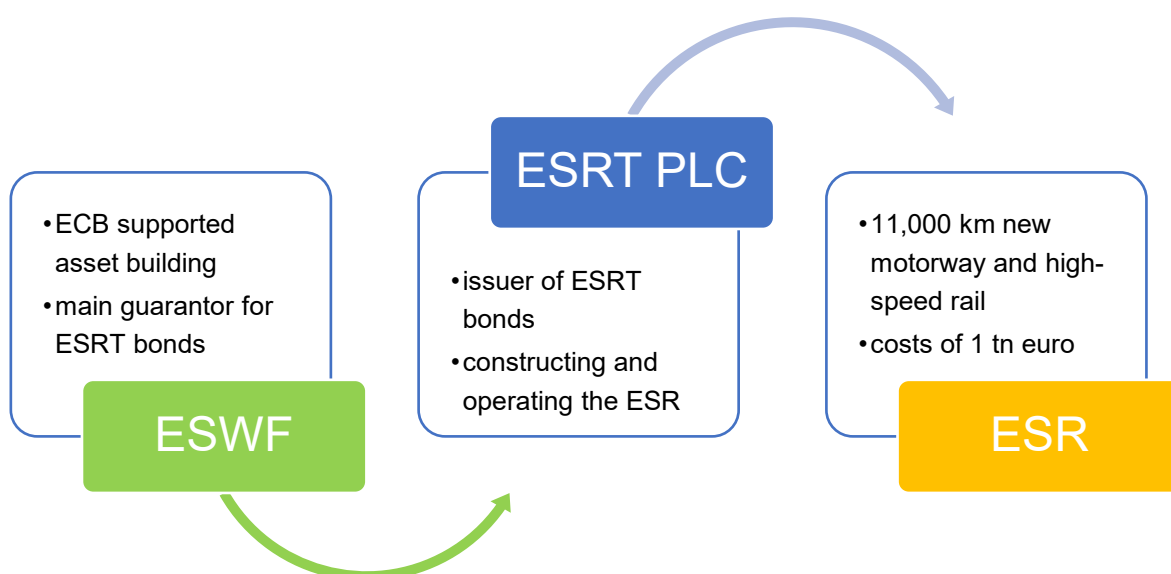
• ECB supported asset building
• main guarantor for ESRT bonds

ESWF

ESRT PLC

• issuer of ESRT bonds
• constructing and operating the ESR

• 11,000 km new motorway and high-speed rail
• costs of 1 tn euro

ESR